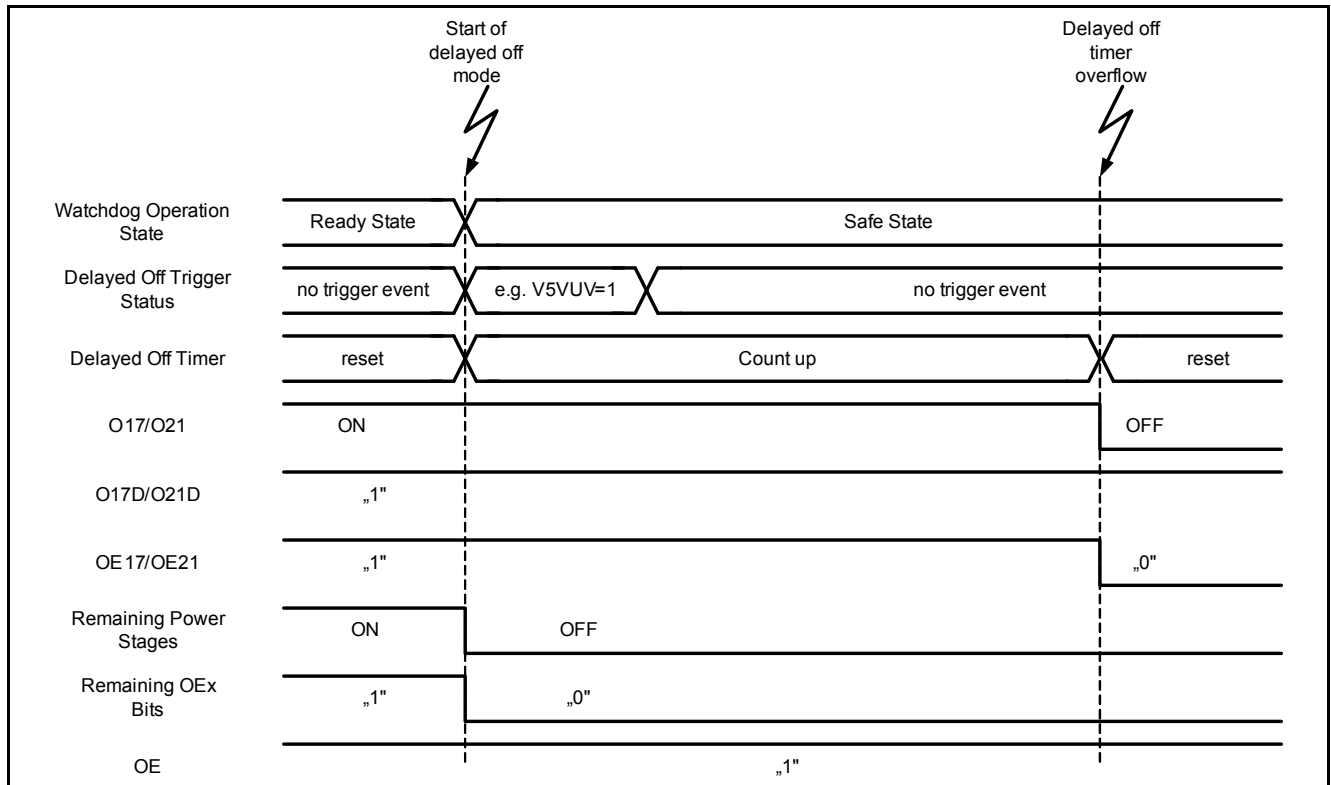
Start of delayed off mode

Delayed off timer overflow

Watchdog Operation State
Ready State
Safe State

Delayed Off Trigger Status
no trigger event
e.g. V5VUV=1
no trigger event

Delayed Off Timer
reset
Count up
reset

O17/O21
ON
OFF

O17D/O21D
„1"

OE17/OE21
„1"
„0"

Remaining Power Stages
ON
OFF

Remaining OEx Bits
„1"
„0"

OE
„1"